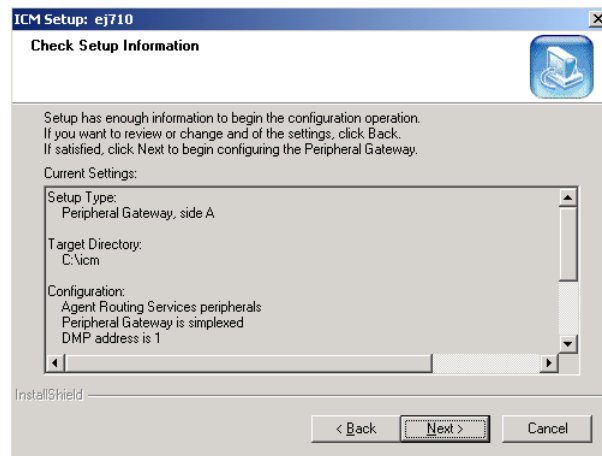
ICM Setup: ej710

Check Setup Information

Setup has enough information to begin the configuration operation.
If you want to review or change and of the settings, click Back.
If satisfied, click Next to begin configuring the Peripheral Gateway.

Current Settings:

Setup Type:
Peripheral Gateway, side A

Target Directory:
C:\icm

Configuration:
Agent Routing Services peripherals
Peripheral Gateway is simplexed
DMP address is 1

InstallShield

< Back

Next >

Cancel